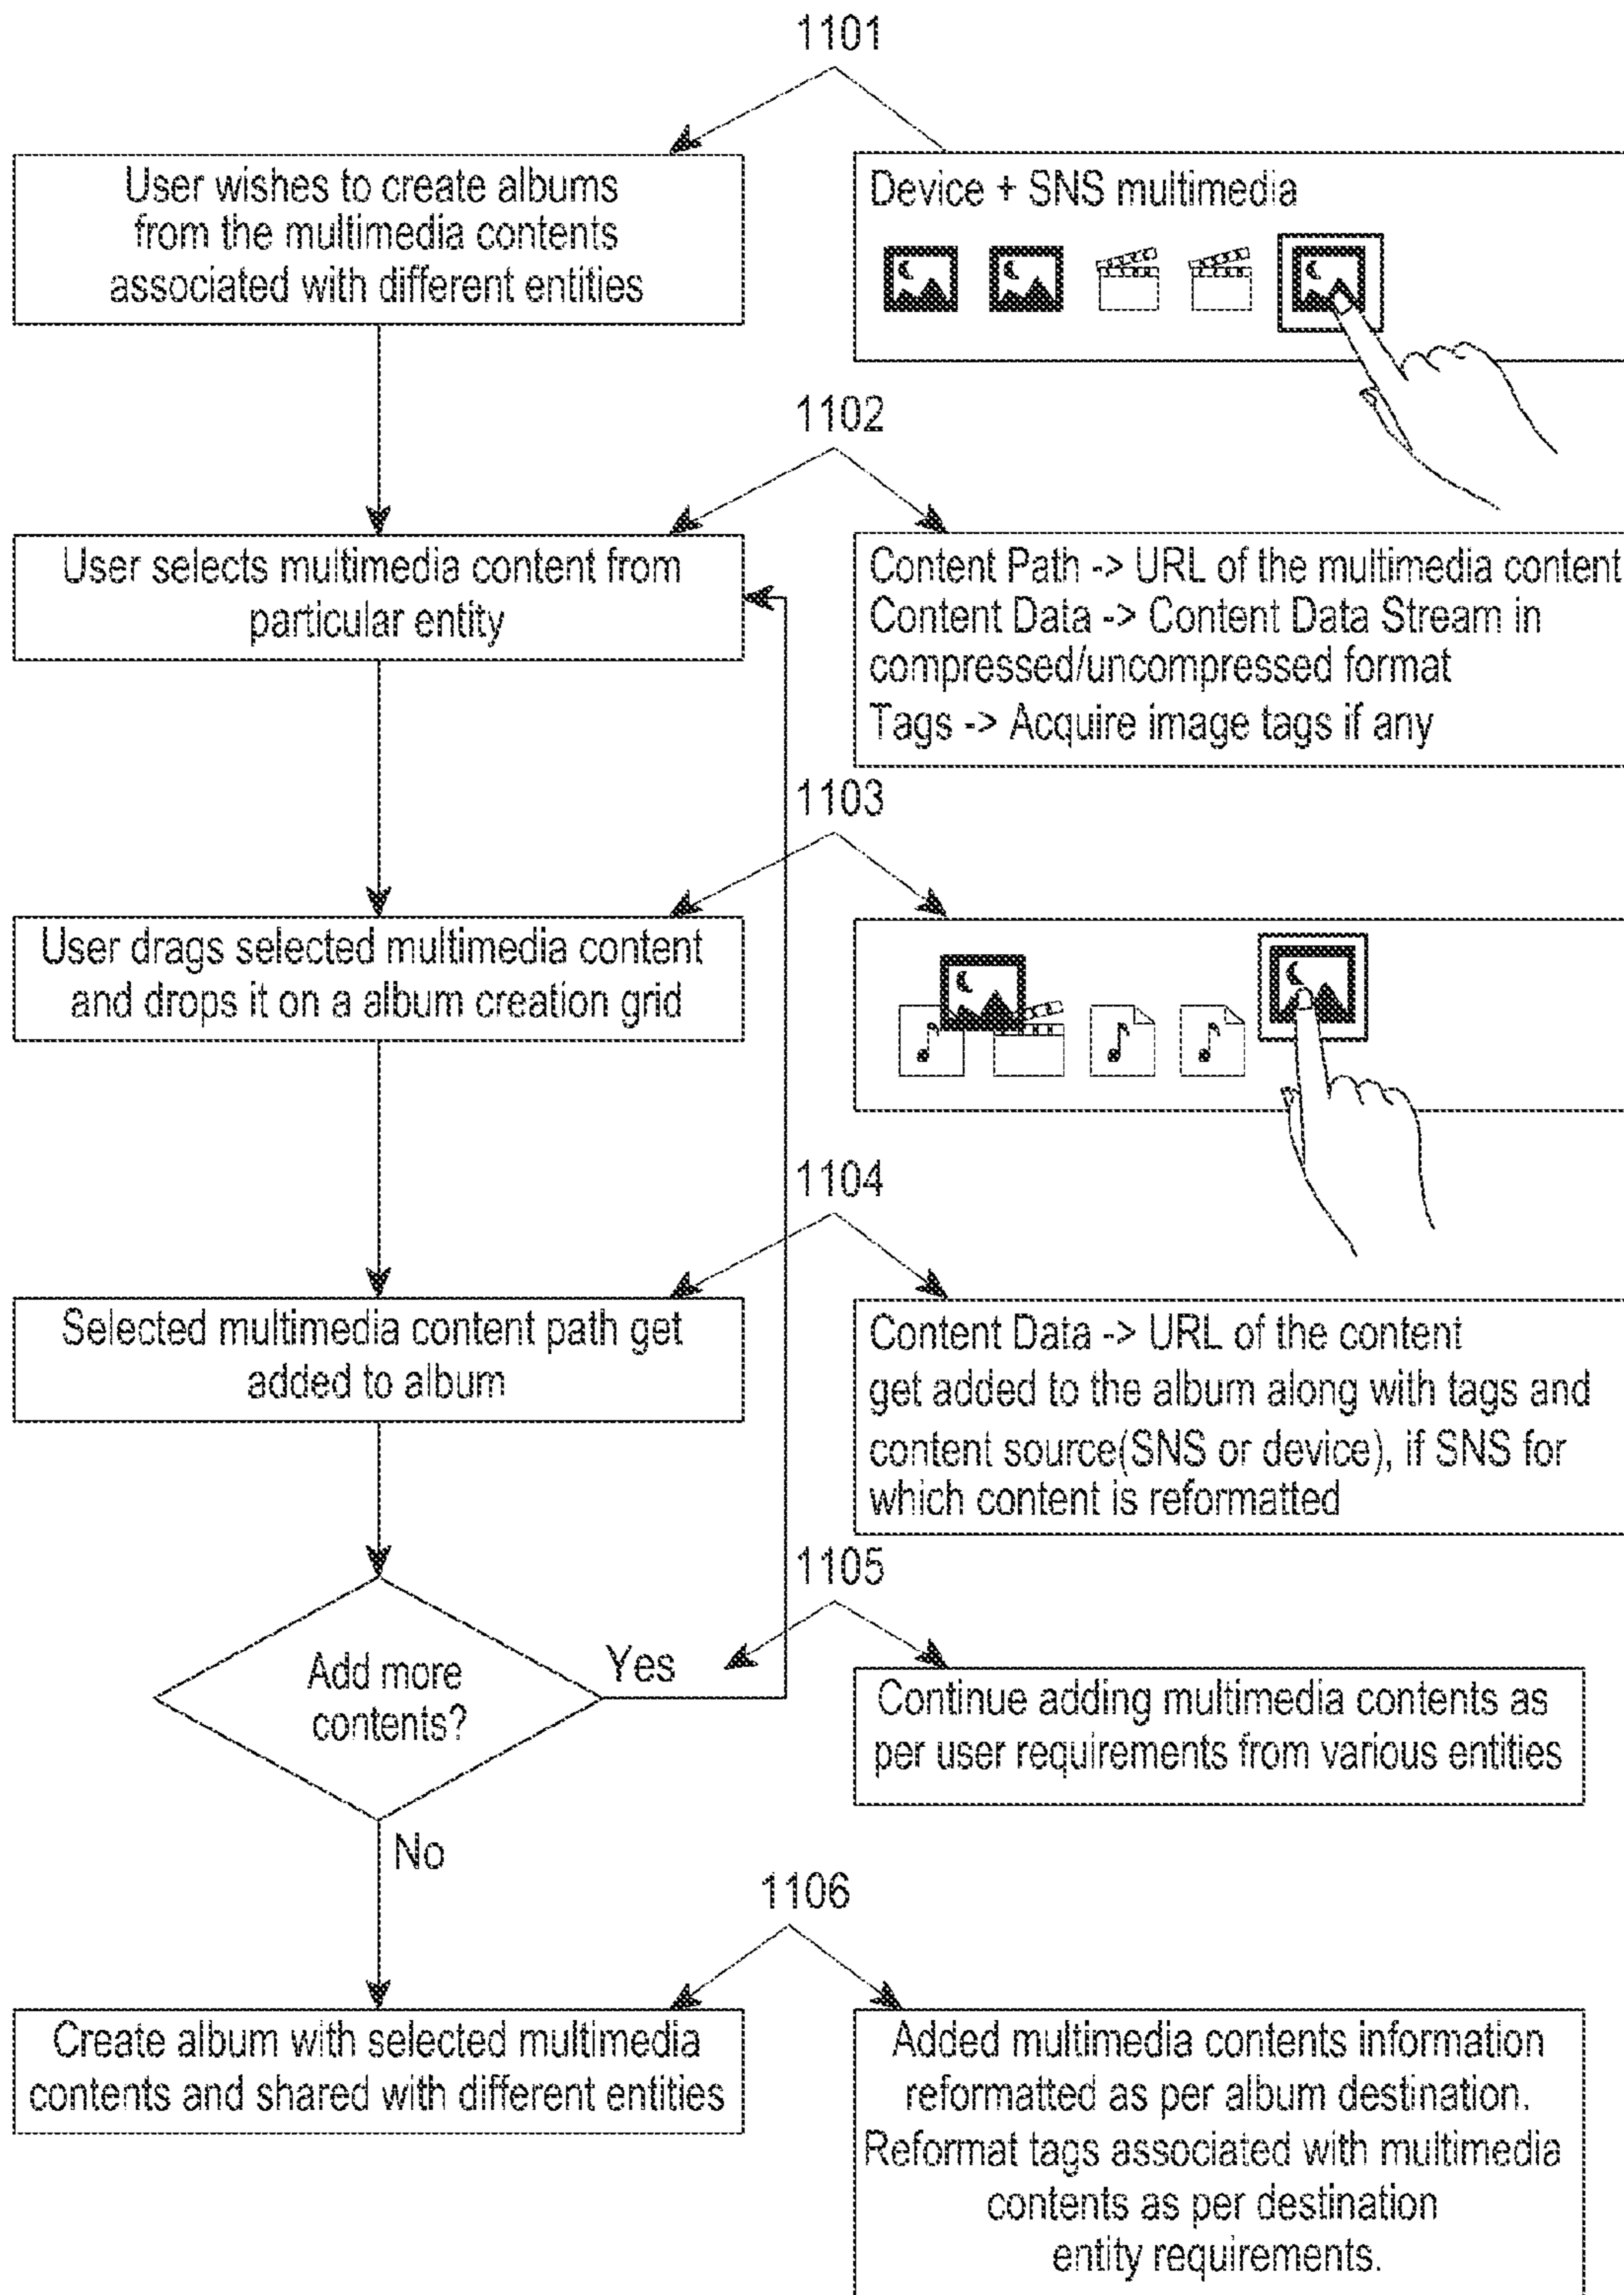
1101

User wishes to create albums from the multimedia contents associated with different entities

Device + SNS multimedia

1102

User selects multimedia content from particular entity

Content Path -> URL of the multimedia content
Content Data -> Content Data Stream in compressed/uncompressed format
Tags -> Acquire image tags if any

1103

User drags selected multimedia content and drops it on a album creation grid

1104

Selected multimedia content path get added to album

Content Data -> URL of the content get added to the album along with tags and content source(SNS or device), if SNS for which content is reformatted

1105

Add more contents?

Yes

Continue adding multimedia contents as per user requirements from various entities

No

1106

Create album with selected multimedia contents and shared with different entities

Added multimedia contents information reformatted as per album destination. Reformat tags associated with multimedia contents as per destination entity requirements.